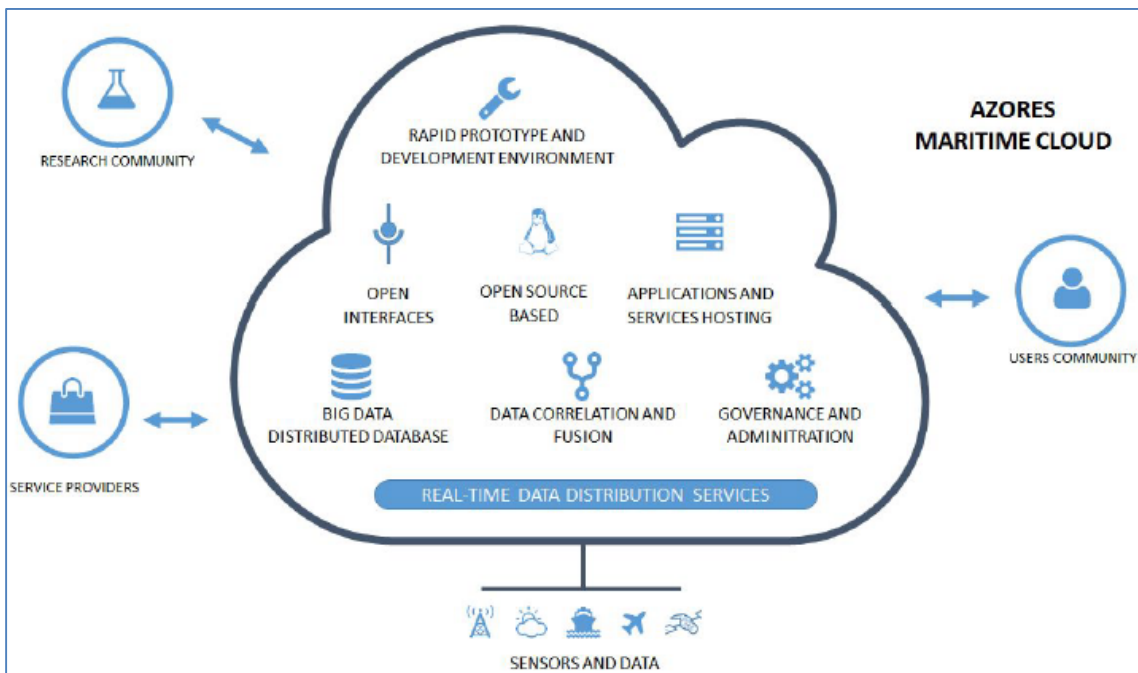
AZORES
MARITIME CLOUD

RESEARCH COMMUNITY

RAPID PROTOTYPE AND DEVELOPMENT ENVIRONMENT

OPEN INTERFACES

OPEN SOURCE BASED

APPLICATIONS AND SERVICES HOSTING

USERS COMMUNITY

BIG DATA DISTRIBUTED DATABASE

DATA CORRELATION AND FUSION

GOVERNANCE AND ADMINITRATION

SERVICE PROVIDERS

REAL-TIME DATA DISTRIBUTION SERVICES

SENSORS AND DATA